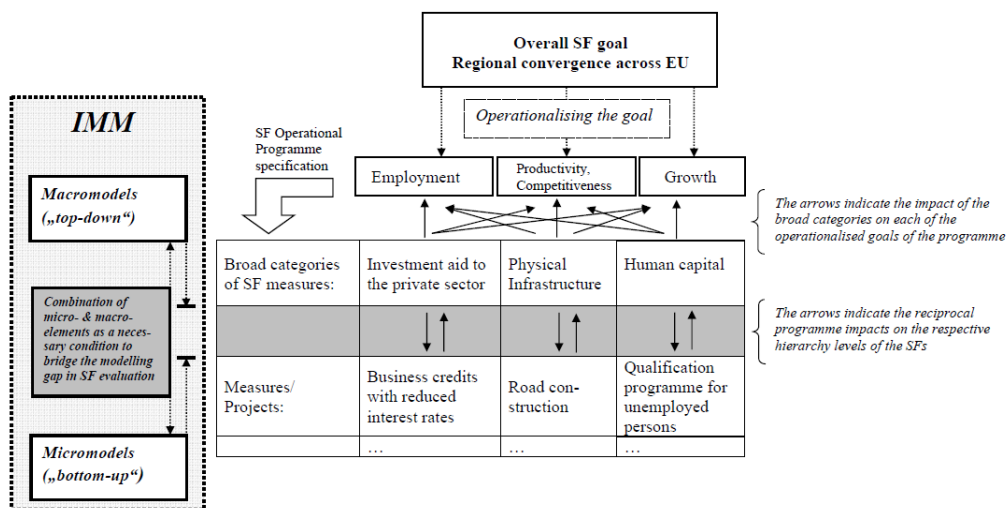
IMM

Macromodels („top-down“)

Combination of micro- & macro-elements as a necessary condition to bridge the modelling gap in SF evaluation

Micromodels („bottom-up“)

Overall SF goal
Regional convergence across EU

Operationalising the goal

SF Operational Programme specification

Employment

Productivity, Competitiveness

Growth

The arrows indicate the impact of the broad categories on each of the operationalised goals of the programme

| Broad categories of SF measures: | Investment aid to the private sector | Physical Infrastructure | Human capital |
|---|---|---|---|
| | | | |
| Measures/ Projects: | Business credits with reduced interest rates | Road construction | Qualification programme for unemployed persons |
| | … | … | … |

The arrows indicate the reciprocal programme impacts on the respective hierarchy levels of the SFs